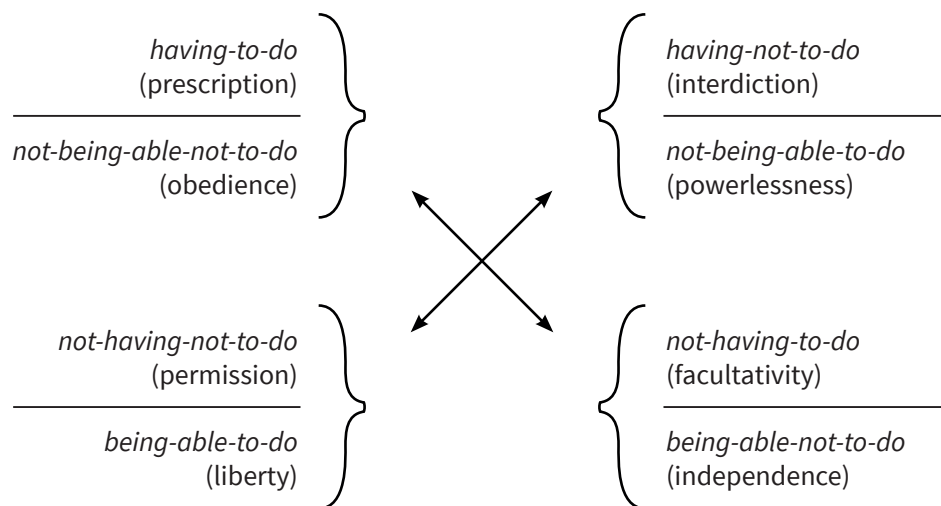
having-to-do
(prescription)

not-being-able-not-to-do
(obedience)

having-not-to-do
(interdiction)

not-being-able-to-do
(powerlessness)

not-having-not-to-do
(permission)

being-able-to-do
(liberty)

not-having-to-do
(facultativity)

being-able-not-to-do
(independence)